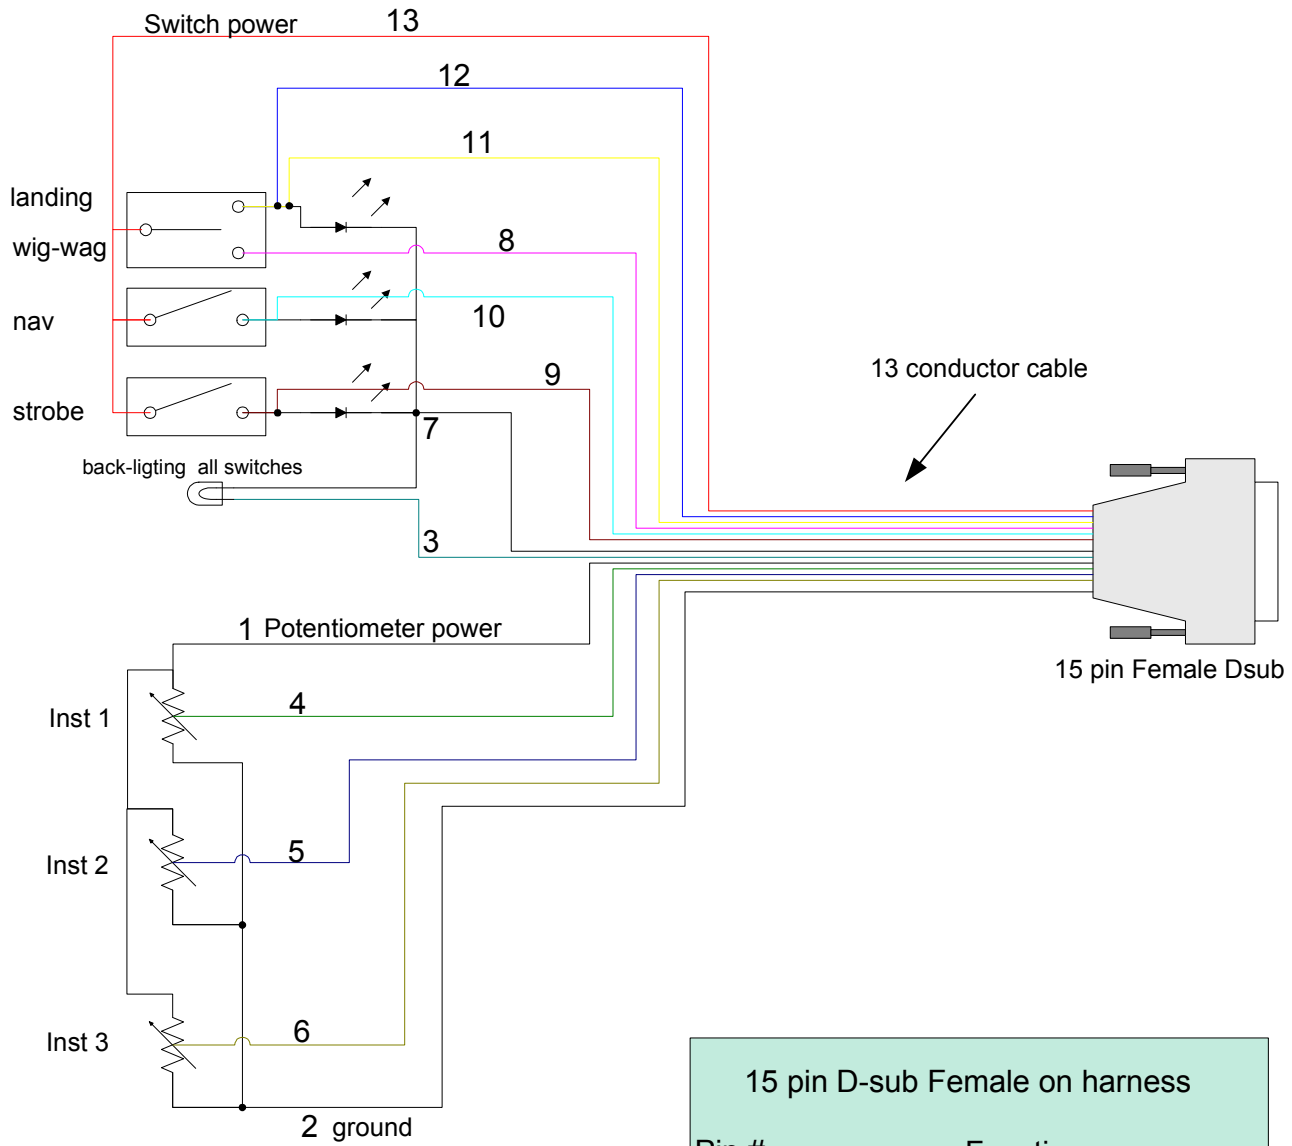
Switch power 13

12

11

landing

wig-wag

8

nav

10

strobe

9

7

13 conductor cable

back-ligting all switches

3

15 pin Female Dsub

1 Potentiometer power

Inst 1

4

Inst 2

5

Inst 3

6

2 ground

15 pin D-sub Female on harness

Pin # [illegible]